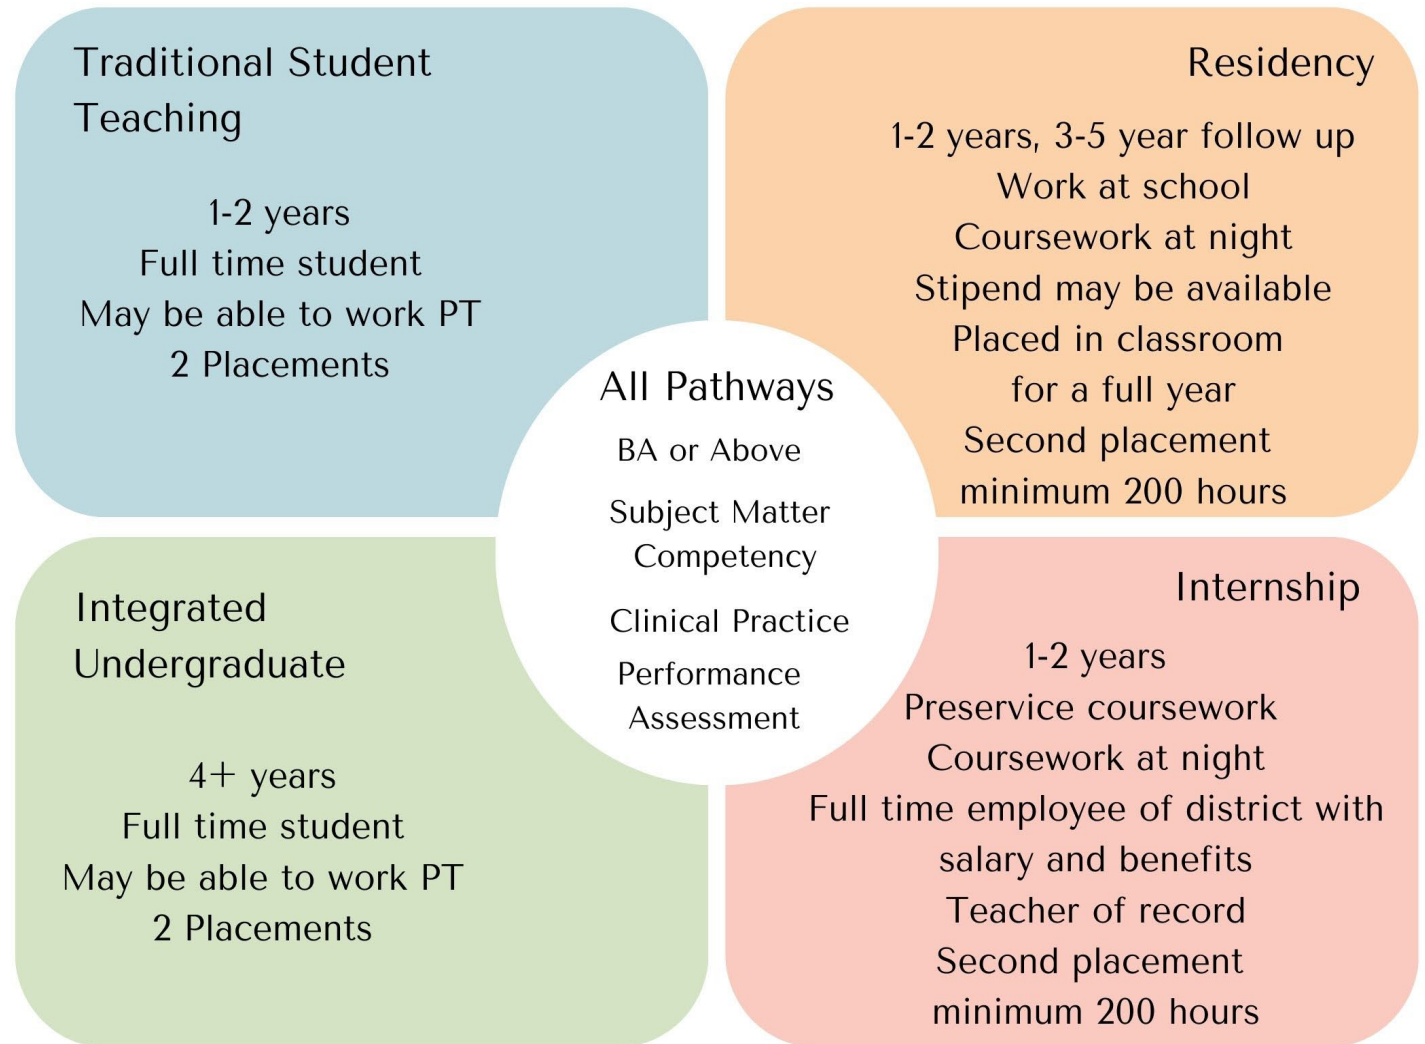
Traditional Student Teaching

1-2 years
Full time student
May be able to work PT
2 Placements

Residency

1-2 years, 3-5 year follow up
Work at school
Coursework at night
Stipend may be available
Placed in classroom for a full year
Second placement minimum 200 hours

All Pathways

BA or Above

Subject Matter Competency

Clinical Practice

Performance Assessment

Integrated Undergraduate

4+ years
Full time student
May be able to work PT
2 Placements

Internship

1-2 years
Preservice coursework
Coursework at night
Full time employee of district with salary and benefits
Teacher of record
Second placement minimum 200 hours